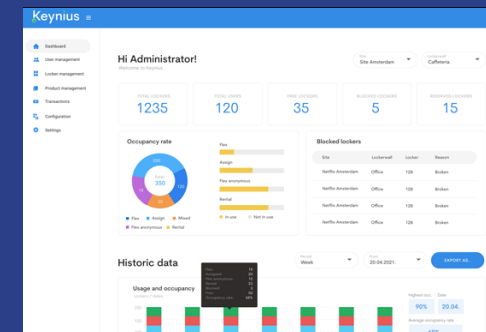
Keynius

Dashboard
User management
Locker management
Product management
Transactions
Configuration
Settings

Hi Administrator!
Welcome to Keynius

Site
Site Amsterdam

Lockerwall
Cafeteria

TOTAL LOCKERS
1235

TOTAL USERS
120

FREE LOCKERS
35

BLOCKED LOCKERS
5

RESERVED LOCKERS
15

Occupancy rate

Total
350

Flex
Assign
Mixed
Flex anonymous
Rental

Flex
Assign
Flex anonymous
Rental
In use
Not in use

Blocked lockers

| Site | Lockerwall | Locker | Reason |
|---|---|---|---|
| Netflix Amsterdam | Office | 128 | Broken |
| Netflix Amsterdam | Office | 128 | Broken |
| Netflix Amsterdam | Office | 128 | Broken |
| Netflix Amsterdam | Office | 128 | Broken |
| Netflix Amsterdam | Office | 128 | Broken |

Historic data

Period
Week

From
20.04.2021.

EXPORT AS

Usage and occupancy

Highest occ.
99%

Date
20.04.

Average occupancy rate
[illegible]